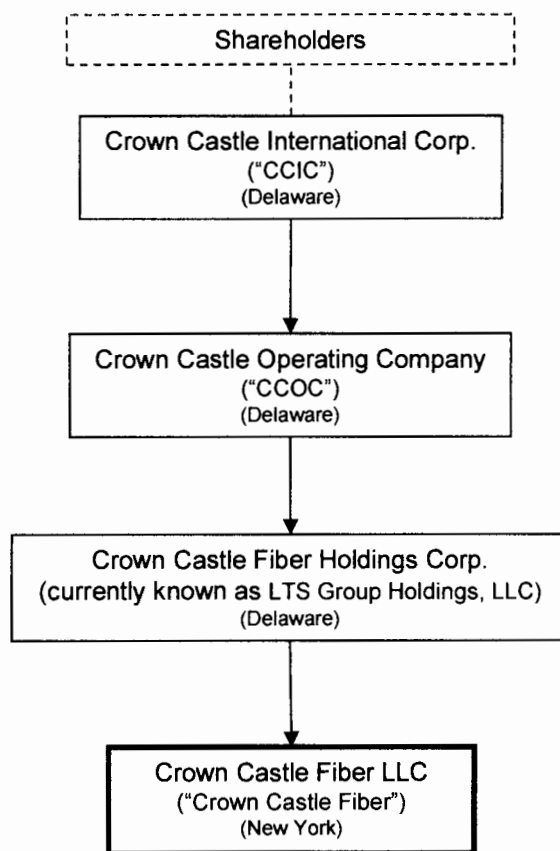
Shareholders

Crown Castle International Corp.
("CCIC")
(Delaware)

Crown Castle Operating Company
("CCOC")
(Delaware)

Crown Castle Fiber Holdings Corp.
(currently known as LTS Group Holdings, LLC)
(Delaware)

Crown Castle Fiber LLC
("Crown Castle Fiber")
(New York)